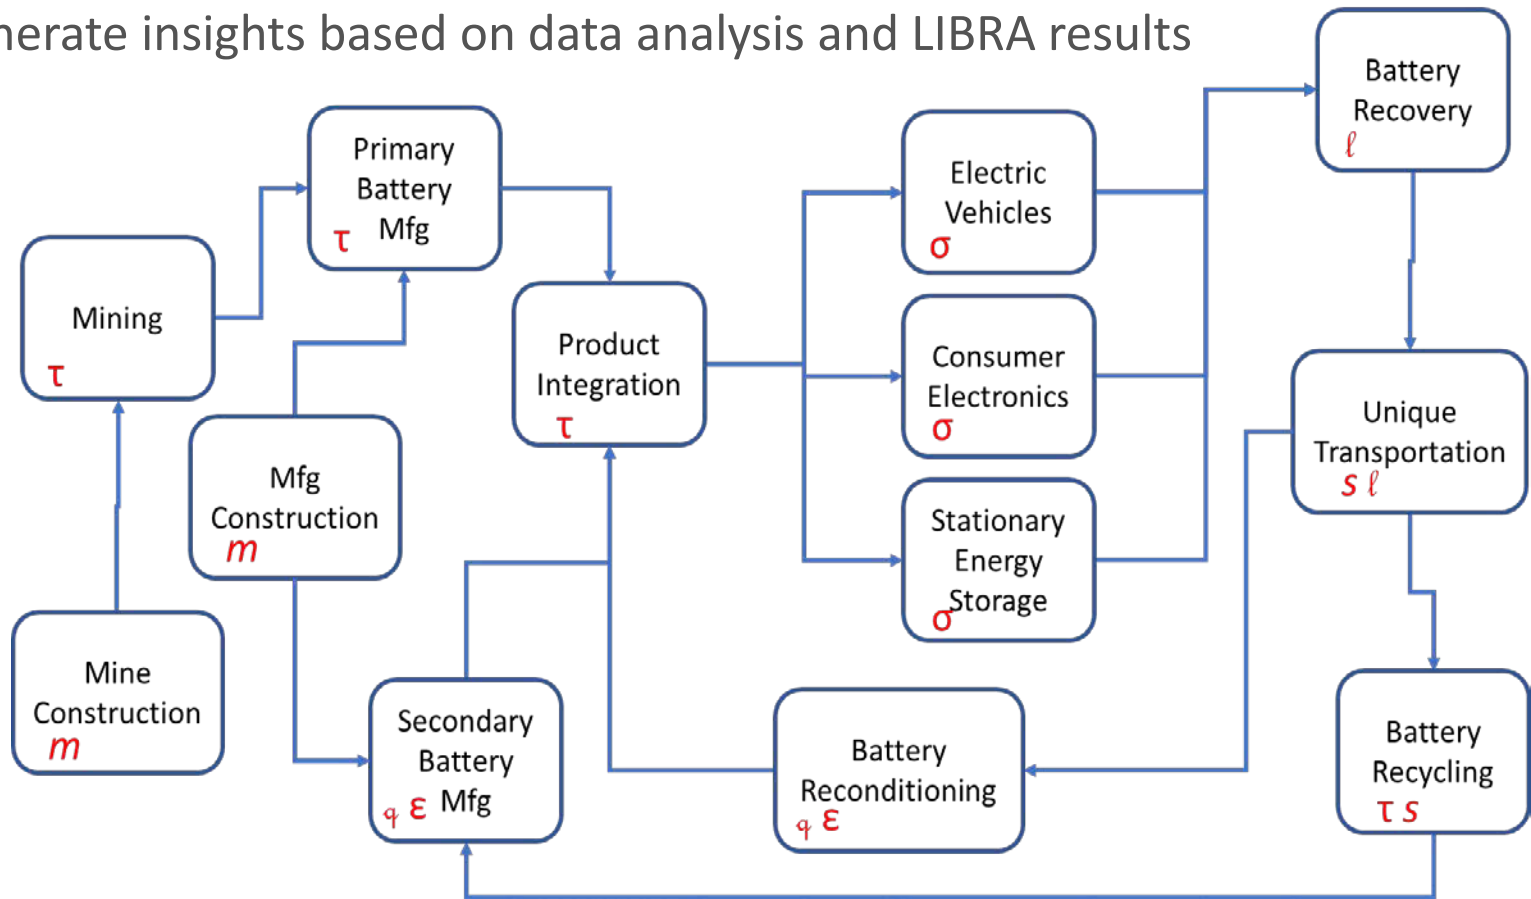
nerate insights based on data analysis and LIBRA results

Mining
$\tau$

Primary Battery Mfg
$\tau$

Mfg Construction
$m$

Mine Construction
$m$

Product Integration
$\tau$

Secondary Battery Mfg
$q$ $\varepsilon$

Electric Vehicles
$\sigma$

Consumer Electronics
$\sigma$

Stationary Energy Storage
$\sigma$

Battery Reconditioning
$q$ $\varepsilon$

Battery Recovery
$\ell$

Unique Transportation
$s$ $\ell$

Battery Recycling
$\tau$ $s$